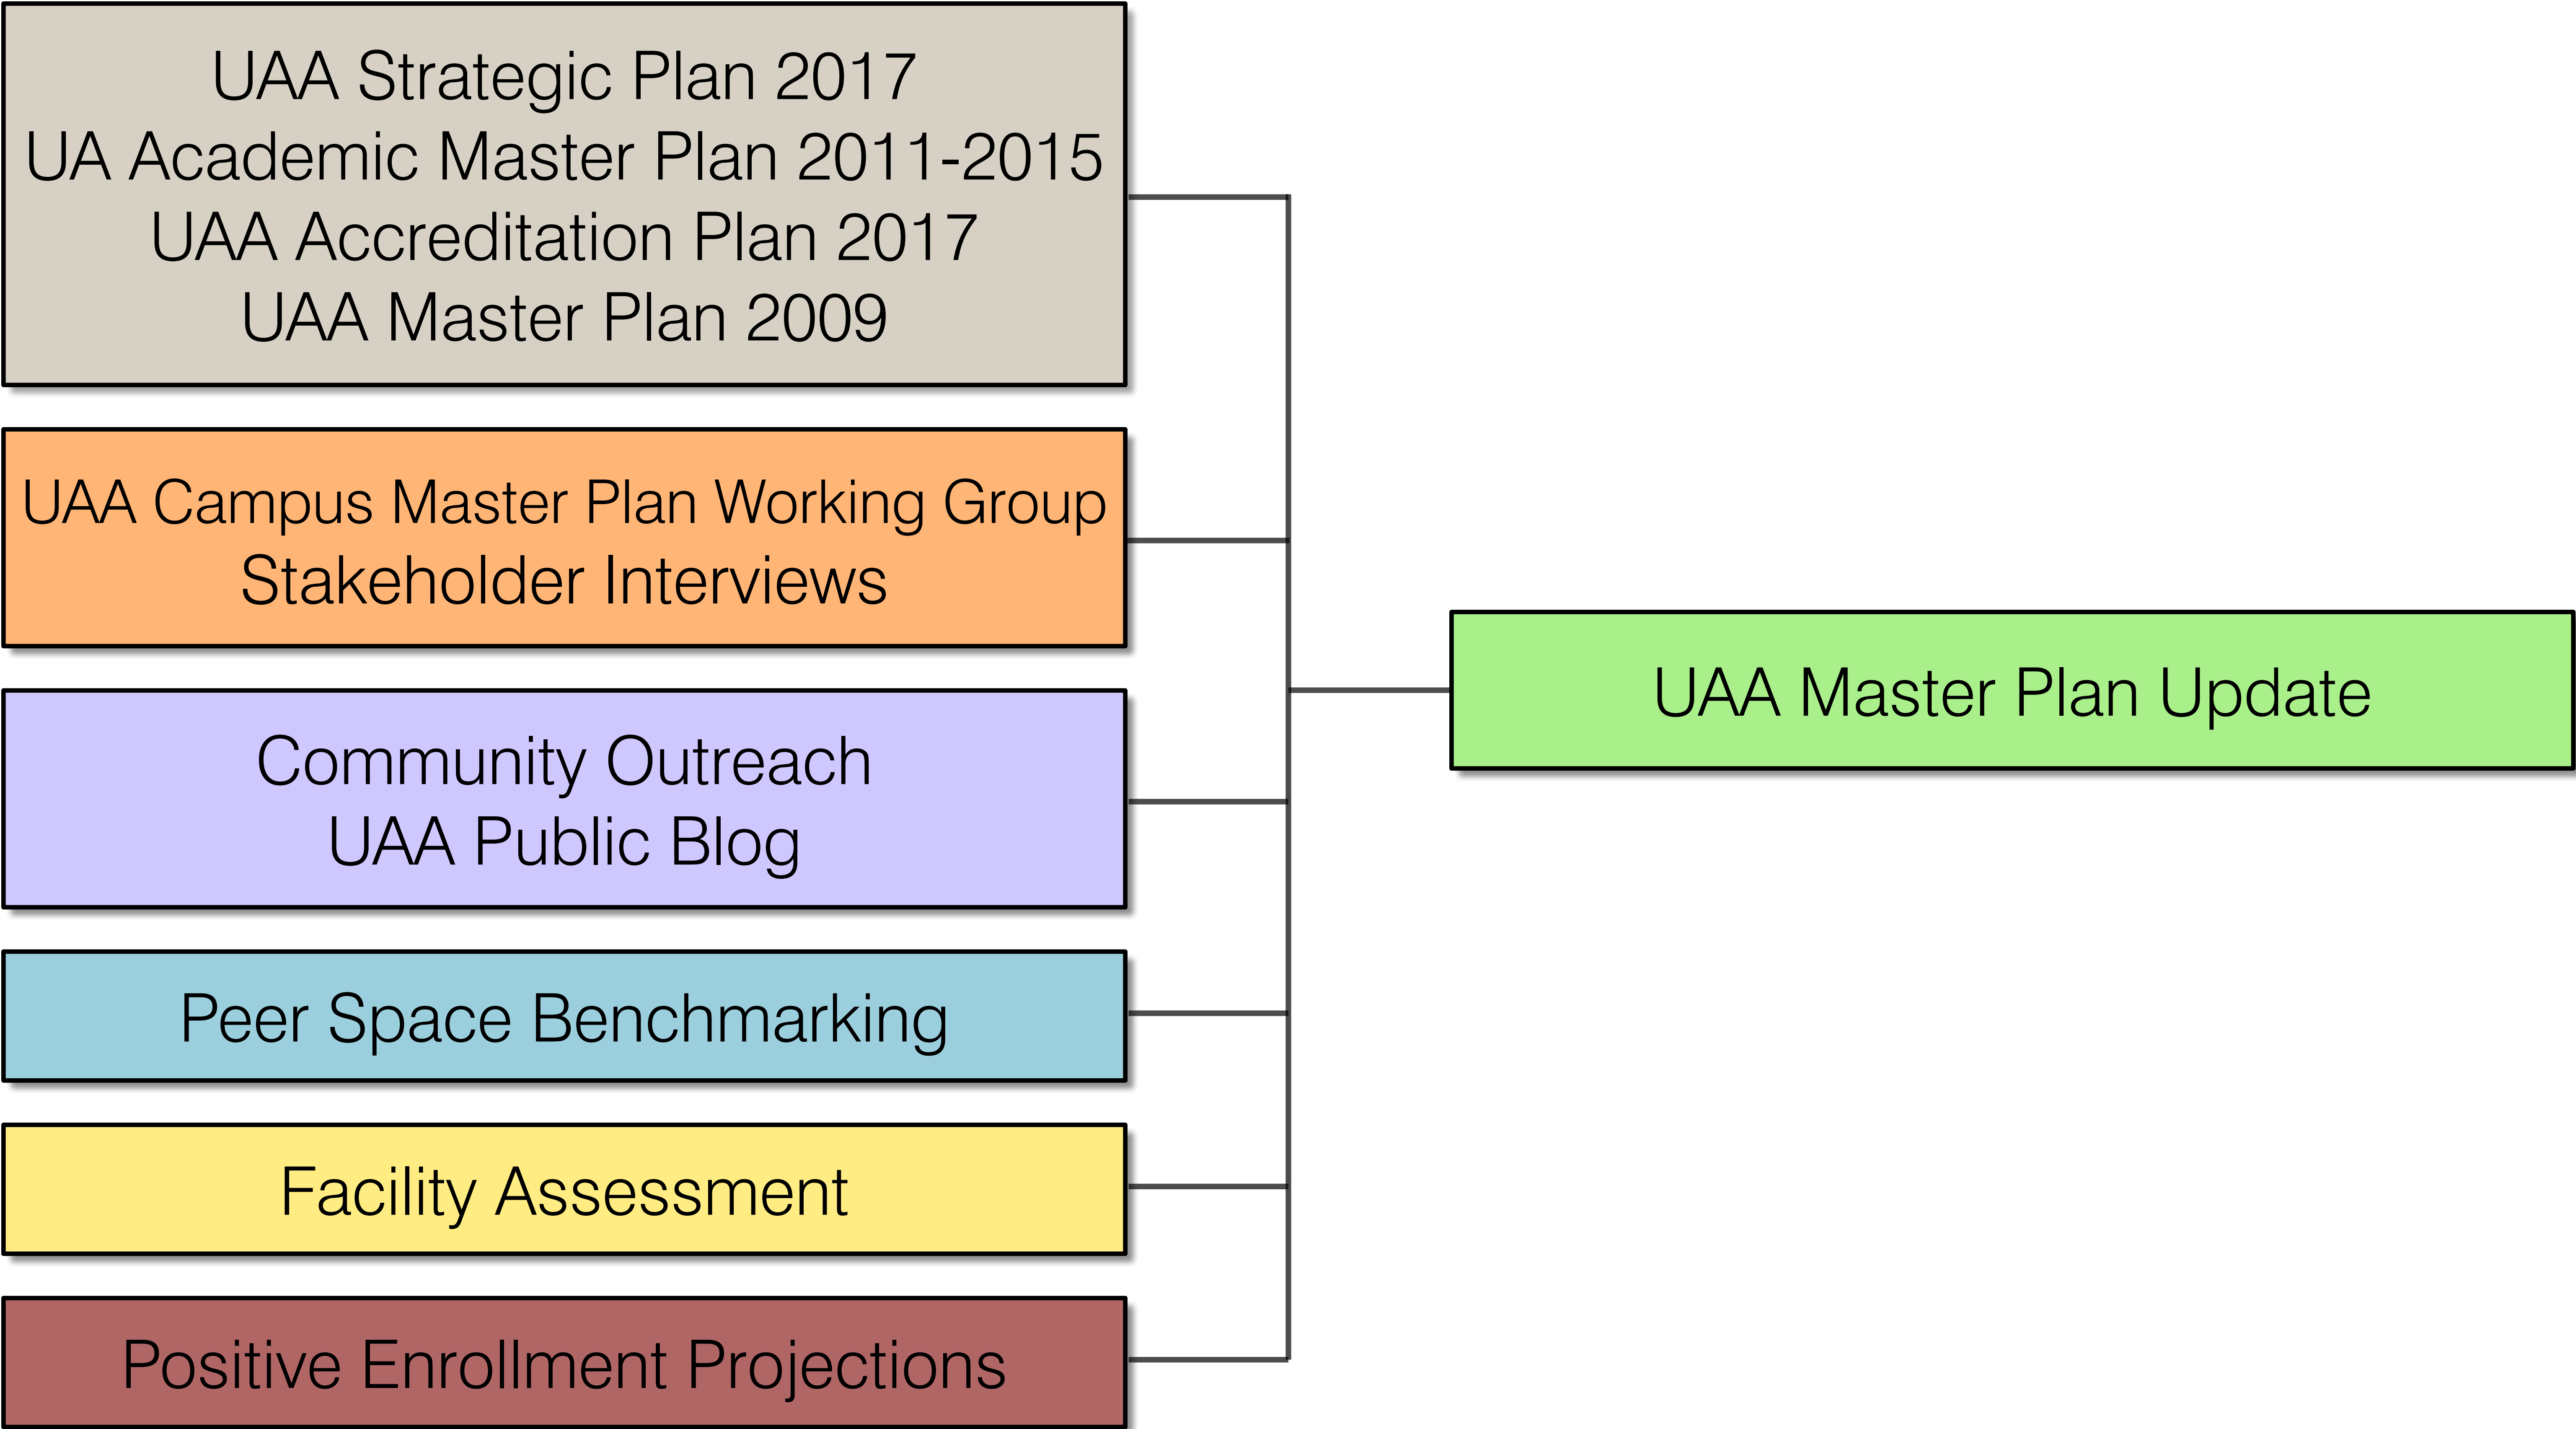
UAA Strategic Plan 2017
UA Academic Master Plan 2011-2015
UAA Accreditation Plan 2017
UAA Master Plan 2009

UAA Campus Master Plan Working Group
Stakeholder Interviews

Community Outreach
UAA Public Blog

Peer Space Benchmarking

Facility Assessment

Positive Enrollment Projections

UAA Master Plan Update